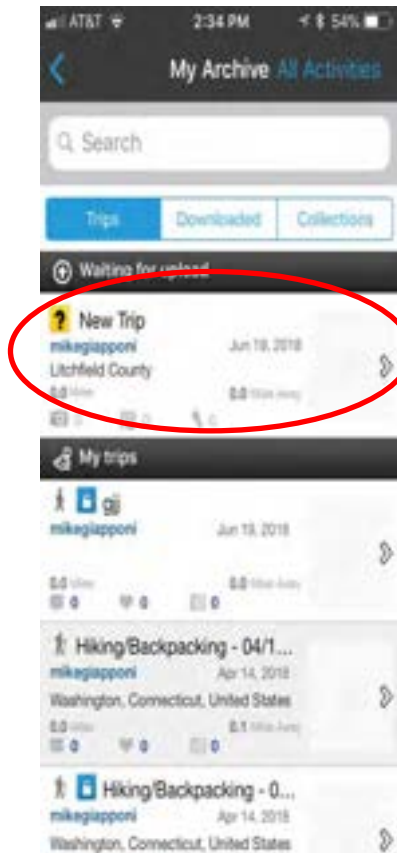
AT&T 2:34 PM 54%

My Archive All Activities

Search

Trips Downloaded Collections

Waiting for upload

New Trip
mikegiapponi Jun 19, 2018
Litchfield County
0.0 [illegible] 0.0 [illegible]

My trips

gjj
mikegiapponi Jun 19, 2018
0.0 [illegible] 0.0 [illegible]
0 0 0

Hiking/Backpacking - 04/1...
mikegiapponi Apr 14, 2018
Washington, Connecticut, United States
0.0 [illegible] 0.1 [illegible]
0 0 0

Hiking/Backpacking - 0...
mikegiapponi Apr 14, 2018
Washington, Connecticut, United States